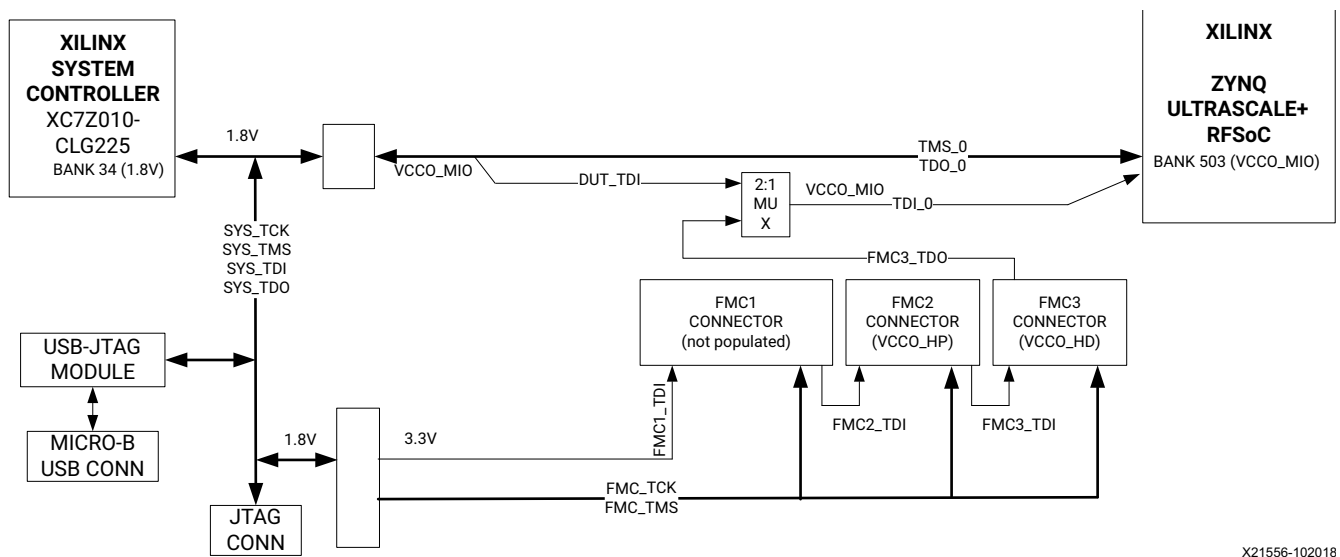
XILINX SYSTEM CONTROLLER
XC7Z010-CLG225
BANK 34 (1.8V)

1.8V

VCCO_MIO

TMS_0
TDO_0

XILINX

ZYNQ ULTRASCALE+ RFSoC
BANK 503 (VCCO_MIO)

DUT_TDI

2:1 MU X

VCCO_MIO

TDI_0

SYS_TCK
SYS_TMS
SYS_TDI
SYS_TDO

FMC3_TDO

FMC1 CONNECTOR (not populated)

FMC2 CONNECTOR (VCCO_HP)

FMC3 CONNECTOR (VCCO_HD)

USB-JTAG MODULE

MICRO-B USB CONN

1.8V

3.3V

FMC1_TDI

FMC2_TDI

FMC3_TDI

FMC_TCK
FMC_TMS

JTAG CONN

X21556-102018